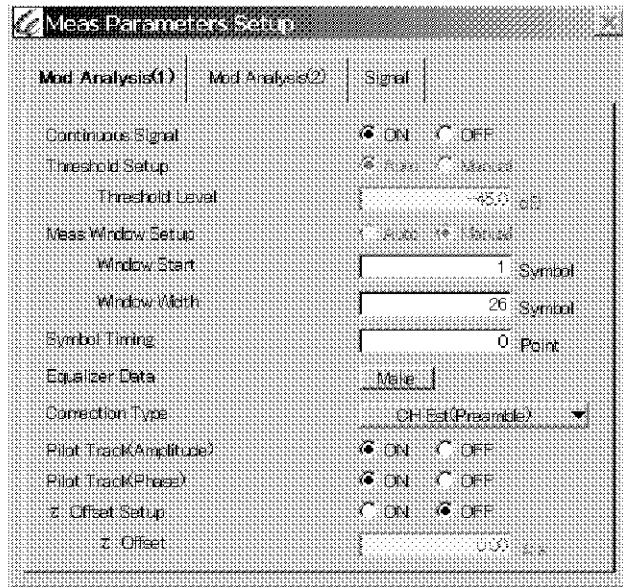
Meas Parameters Setup

Mod Analysis(1) | Mod Analysis(2) | Signal

Continuous Signal ON OFF
Threshold Setup Auto Manual
Threshold Level -45.0 dB
Meas Window Setup Auto Manual
Window Start 1 Symbol
Window Width 26 Symbol
Symbol Timing 0 Point
Equalizer Data Make
Correction Type CH Est(Preamble)
Pilot Track(Amplitude) ON OFF
Pilot Track(Phase) ON OFF
τ Offset Setup ON OFF
τ Offset 0.00 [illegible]